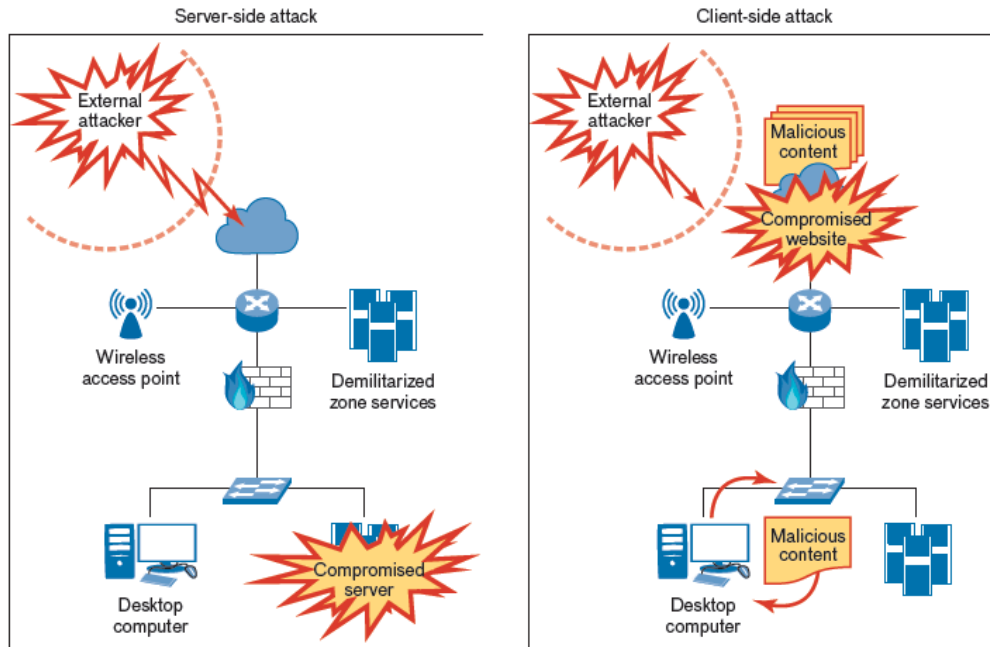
Server-side attack

External attacker

Wireless access point

Demilitarized zone services

Desktop computer

Compromised server

Client-side attack

External attacker

Malicious content

Compromised website

Wireless access point

Demilitarized zone services

Malicious content

Desktop computer